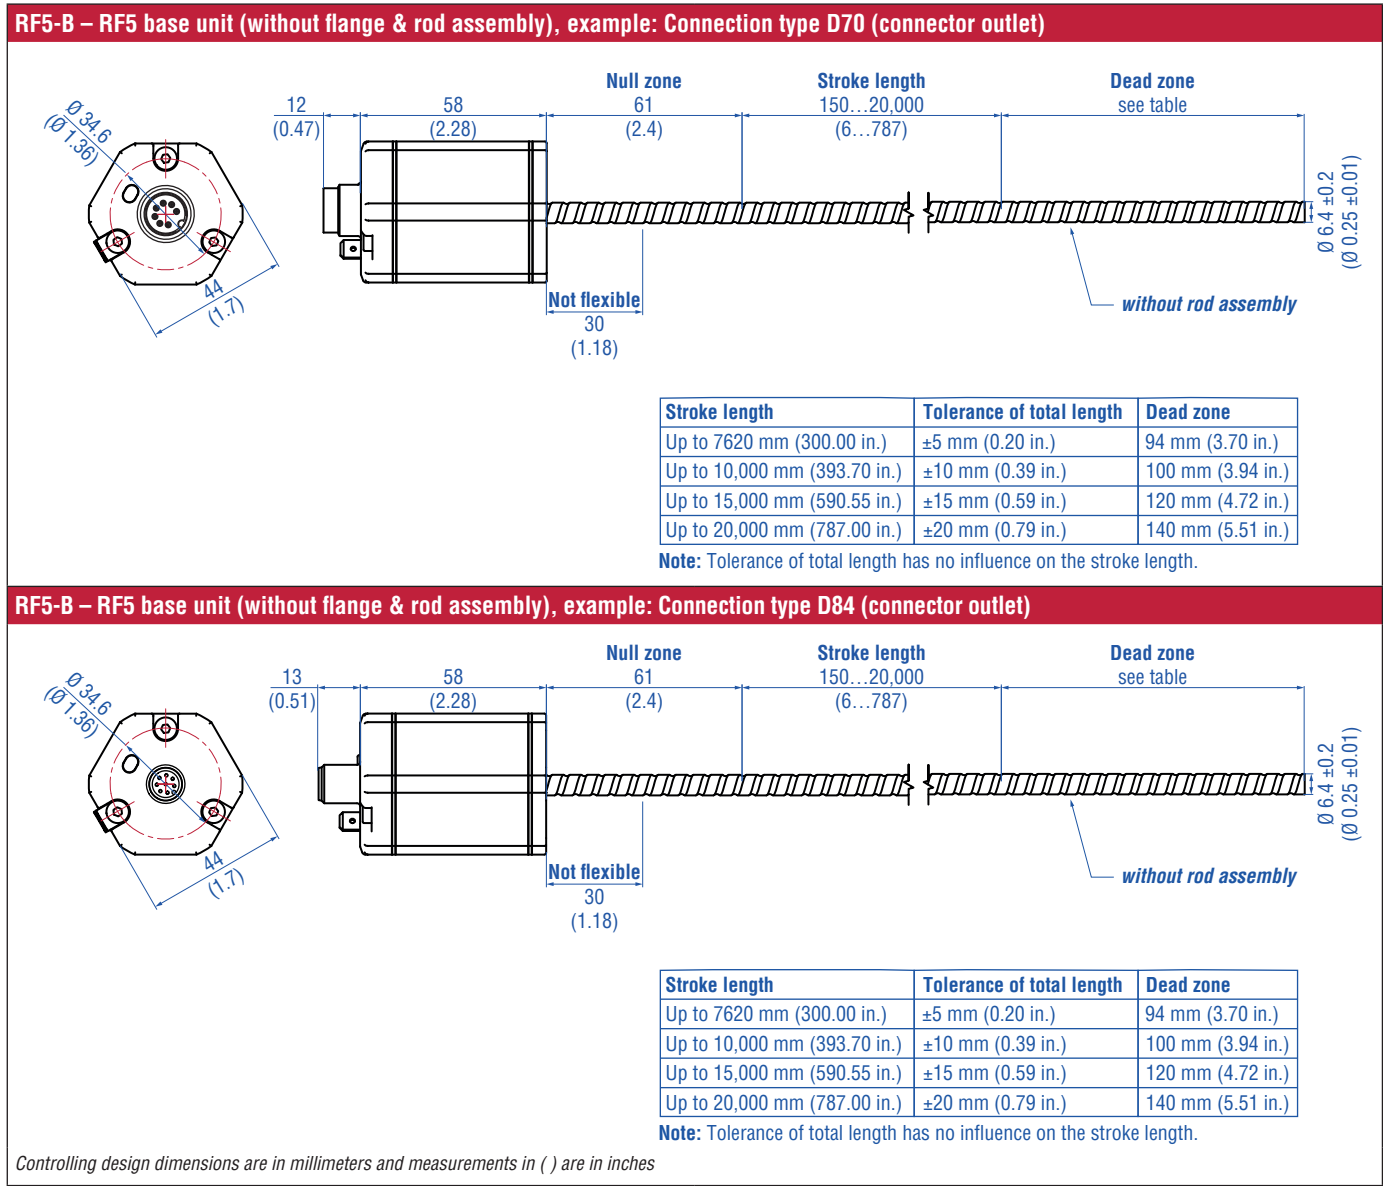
RF5-B – RF5 base unit (without flange & rod assembly), example: Connection type D70 (connector outlet)

Ø 34.6
(Ø 1.36)

44
(1.7)

12
(0.47)

58
(2.28)

Null zone
61
(2.4)

Stroke length
150…20,000
(6…787)

Dead zone
see table

Ø 6.4 ±0.2
(Ø 0.25 ±0.01)

Not flexible
30
(1.18)

without rod assembly

| Stroke length | Tolerance of total length | Dead zone |
|---|---|---|
| Up to 7620 mm (300.00 in.) | ±5 mm (0.20 in.) | 94 mm (3.70 in.) |
| Up to 10,000 mm (393.70 in.) | ±10 mm (0.39 in.) | 100 mm (3.94 in.) |
| Up to 15,000 mm (590.55 in.) | ±15 mm (0.59 in.) | 120 mm (4.72 in.) |
| Up to 20,000 mm (787.00 in.) | ±20 mm (0.79 in.) | 140 mm (5.51 in.) |

Note: Tolerance of total length has no influence on the stroke length.

RF5-B – RF5 base unit (without flange & rod assembly), example: Connection type D84 (connector outlet)

Ø 34.6
(Ø 1.36)

44
(1.7)

13
(0.51)

58
(2.28)

Null zone
61
(2.4)

Stroke length
150…20,000
(6…787)

Dead zone
see table

Ø 6.4 ±0.2
(Ø 0.25 ±0.01)

Not flexible
30
(1.18)

without rod assembly

| Stroke length | Tolerance of total length | Dead zone |
|---|---|---|
| Up to 7620 mm (300.00 in.) | ±5 mm (0.20 in.) | 94 mm (3.70 in.) |
| Up to 10,000 mm (393.70 in.) | ±10 mm (0.39 in.) | 100 mm (3.94 in.) |
| Up to 15,000 mm (590.55 in.) | ±15 mm (0.59 in.) | 120 mm (4.72 in.) |
| Up to 20,000 mm (787.00 in.) | ±20 mm (0.79 in.) | 140 mm (5.51 in.) |

Note: Tolerance of total length has no influence on the stroke length.

Controlling design dimensions are in millimeters and measurements in ( ) are in inches